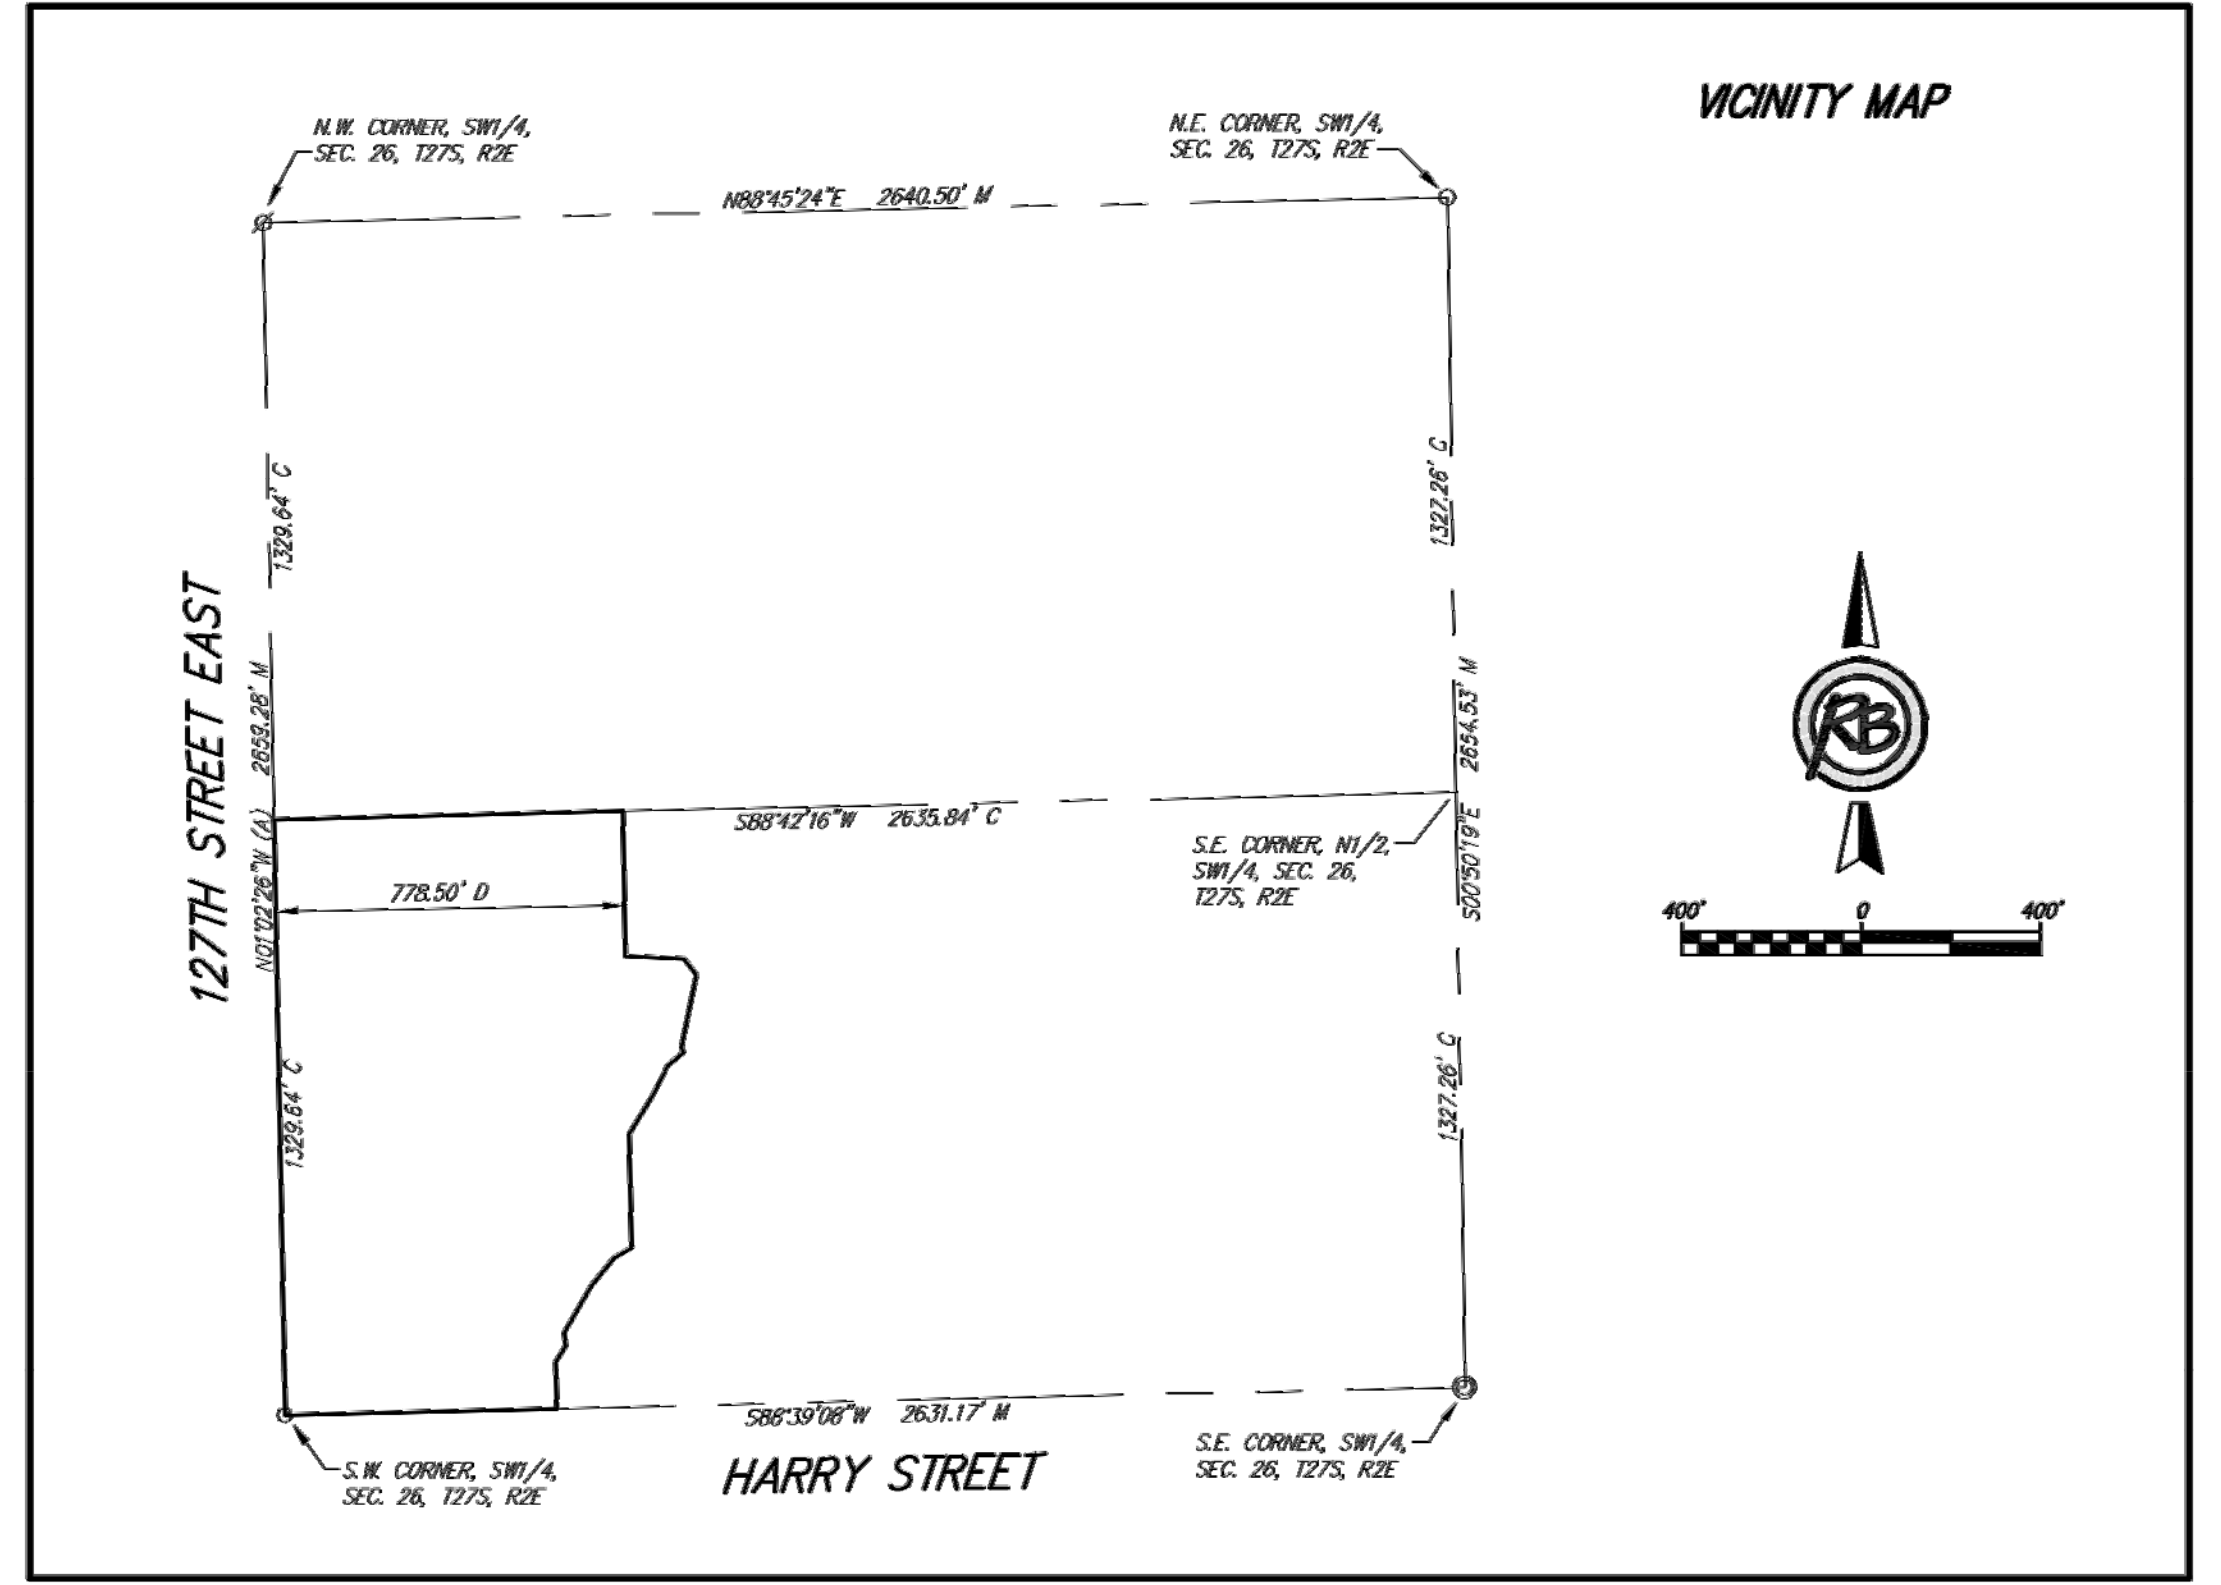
VICINITY MAP

N.W. CORNER, SW1/4, SEC. 26, T27S, R2E

N.E. CORNER, SW1/4, SEC. 26, T27S, R2E

N88°45'24"E 2640.50' M

1329.64' C

2659.28' M

N01°02'26"W (A)

1329.64' C

127TH STREET EAST

1327.26' C

2654.53' M

S00°50'19"E

1327.26' C

S88°42'16"W 2635.84' C

778.50' D

S.E. CORNER, N1/2, SW1/4, SEC. 26, T27S, R2E

RB

400' 0 400'

S88°39'08"W 2631.17' M

S.W. CORNER, SW1/4, SEC. 26, T27S, R2E

HARRY STREET

S.E. CORNER, SW1/4, SEC. 26, T27S, R2E